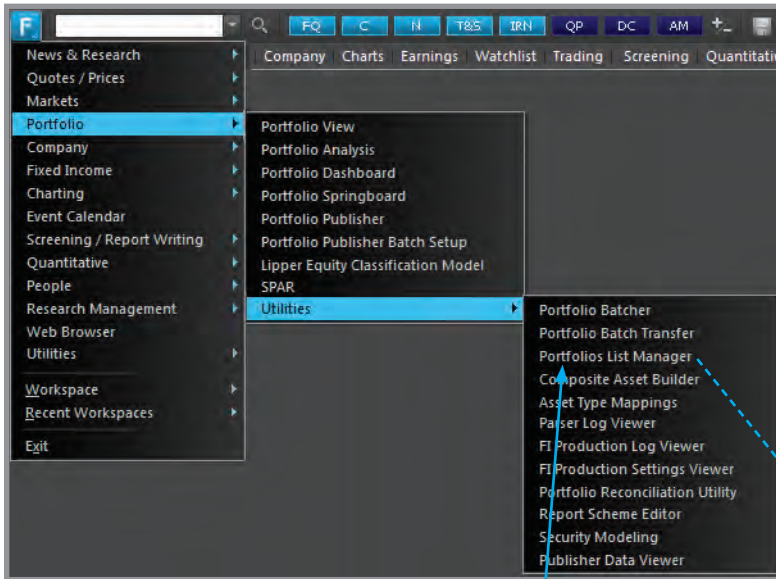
F

FQ C N T&S IRN QP DC AM

Company Charts Earnings Watchlist Trading Screening Quantitativ

News & Research
Quotes / Prices
Markets
Portfolio
Company
Fixed Income
Charting
Event Calendar
Screening / Report Writing
Quantitative
People
Research Management
Web Browser
Utilities
Workspace
Recent Workspaces
Exit

Portfolio View
Portfolio Analysis
Portfolio Dashboard
Portfolio Springboard
Portfolio Publisher
Portfolio Publisher Batch Setup
Lipper Equity Classification Model
SPAR
Utilities

Portfolio Batcher
Portfolio Batch Transfer
Portfolios List Manager
Composite Asset Builder
Asset Type Mappings
Parser Log Viewer
FI Production Log Viewer
FI Production Settings Viewer
Portfolio Reconciliation Utility
Report Scheme Editor
Security Modeling
Publisher Data Viewer